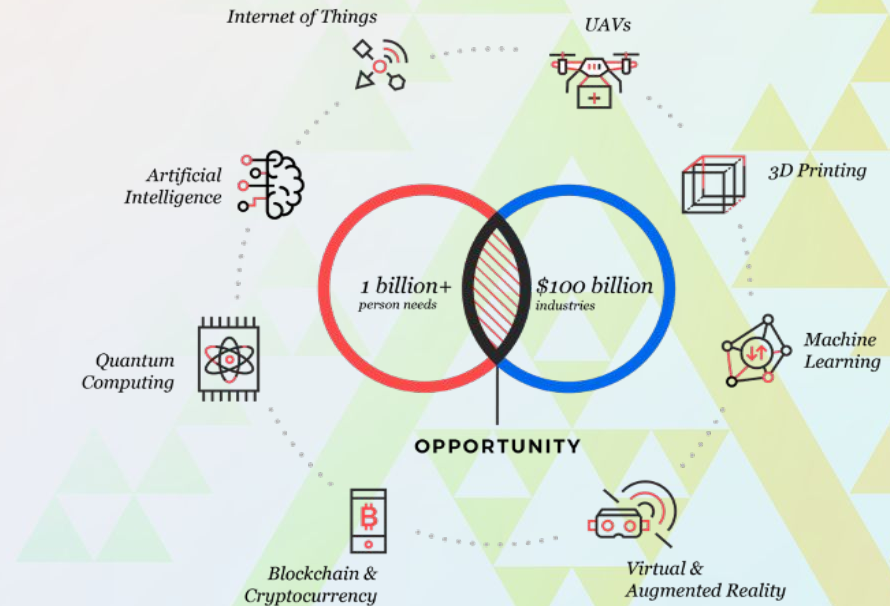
Internet of Things

UAVs

3D Printing

Machine Learning

Virtual & Augmented Reality

Blockchain & Cryptocurrency

Quantum Computing

Artificial Intelligence

1 billion+
person needs

$100 billion
industries

OPPORTUNITY